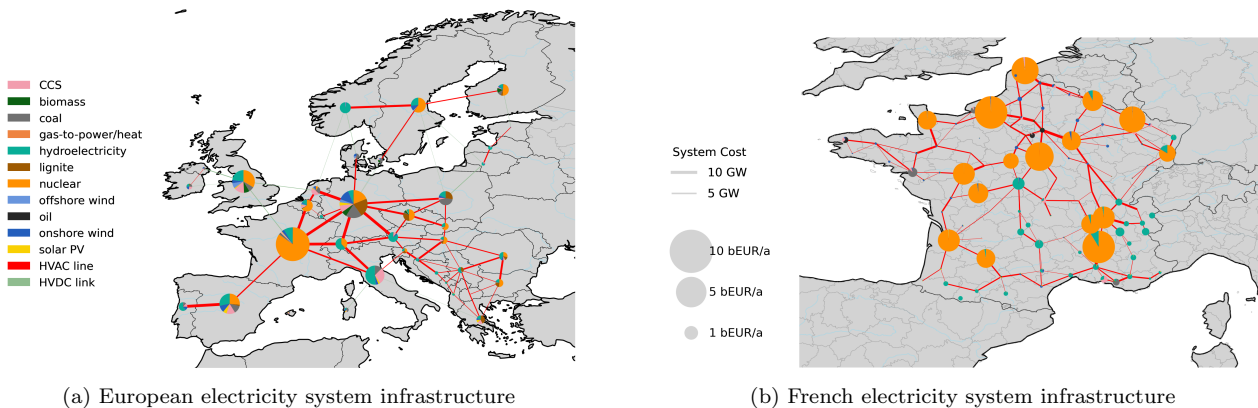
CCS
biomass
coal
gas-to-power/heat
hydroelectricity
lignite
nuclear
offshore wind
oil
onshore wind
solar PV
HVAC line
HVDC link

(a) European electricity system infrastructure

System Cost
10 GW
5 GW

10 bEUR/a
5 bEUR/a
1 bEUR/a

(b) French electricity system infrastructure